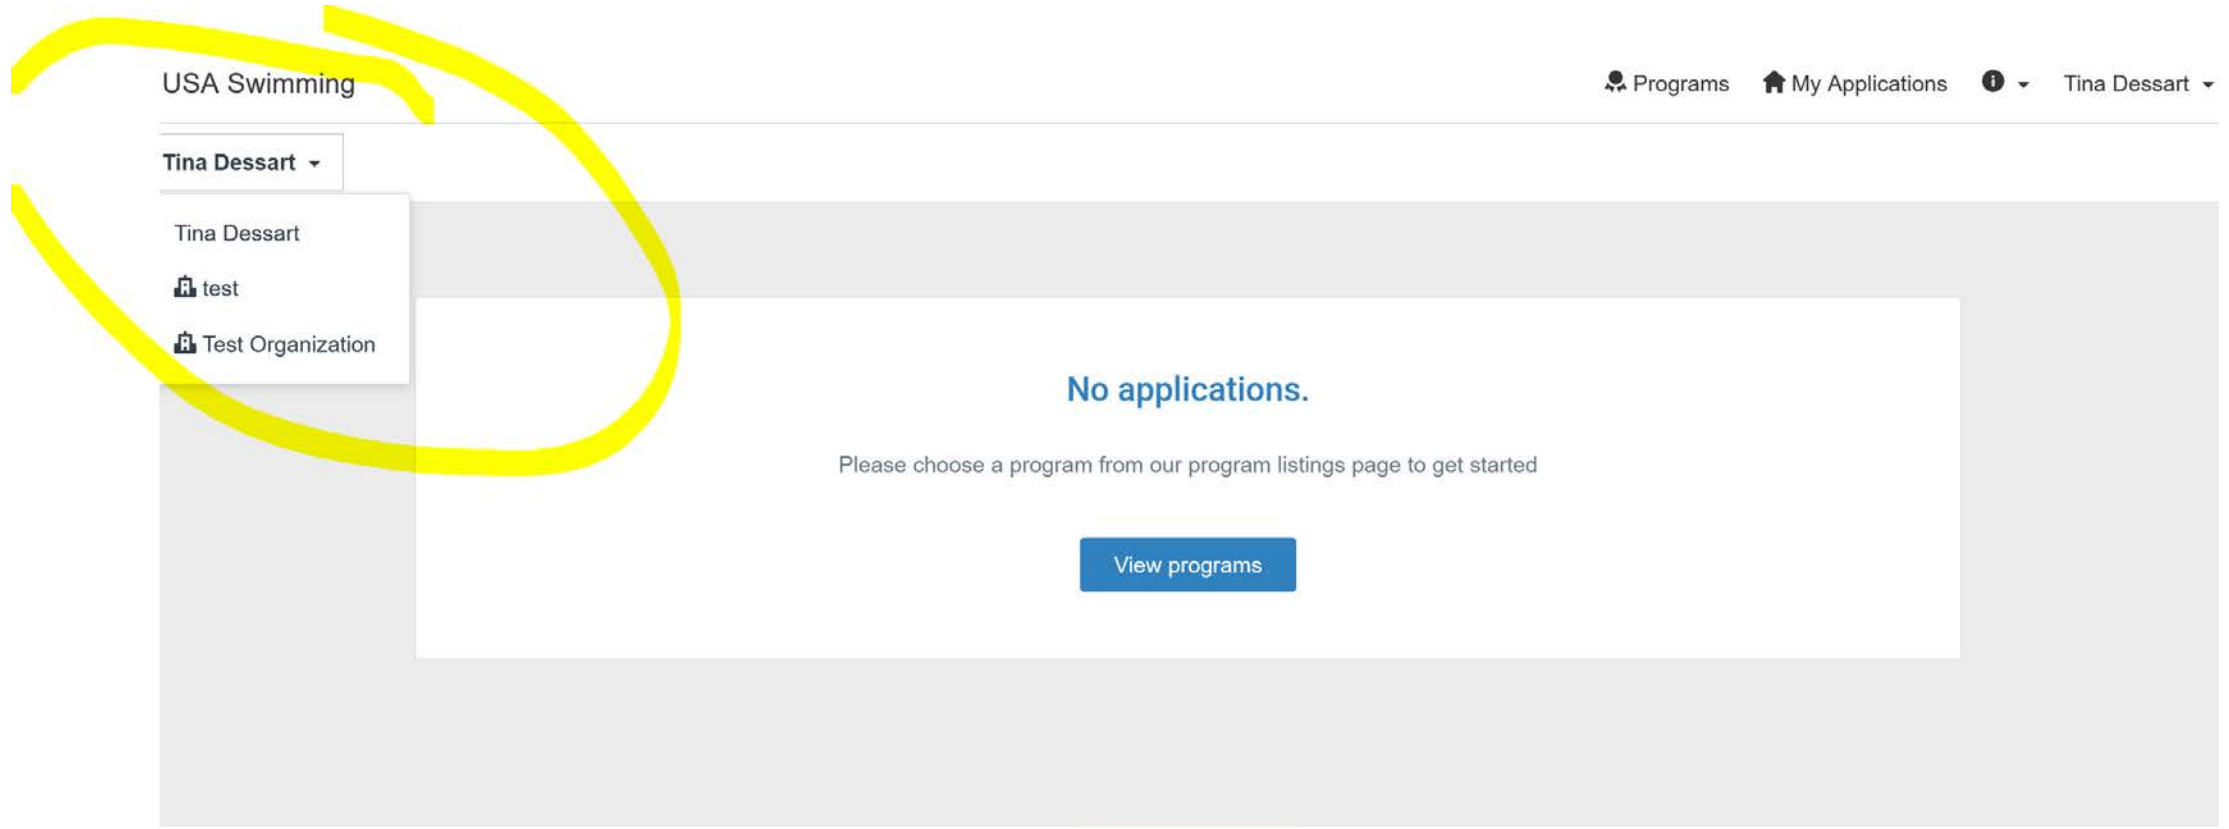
USA Swimming

Programs My Applications Tina Dessart

Tina Dessart

Tina Dessart

test

Test Organization

No applications.

Please choose a program from our program listings page to get started

View programs